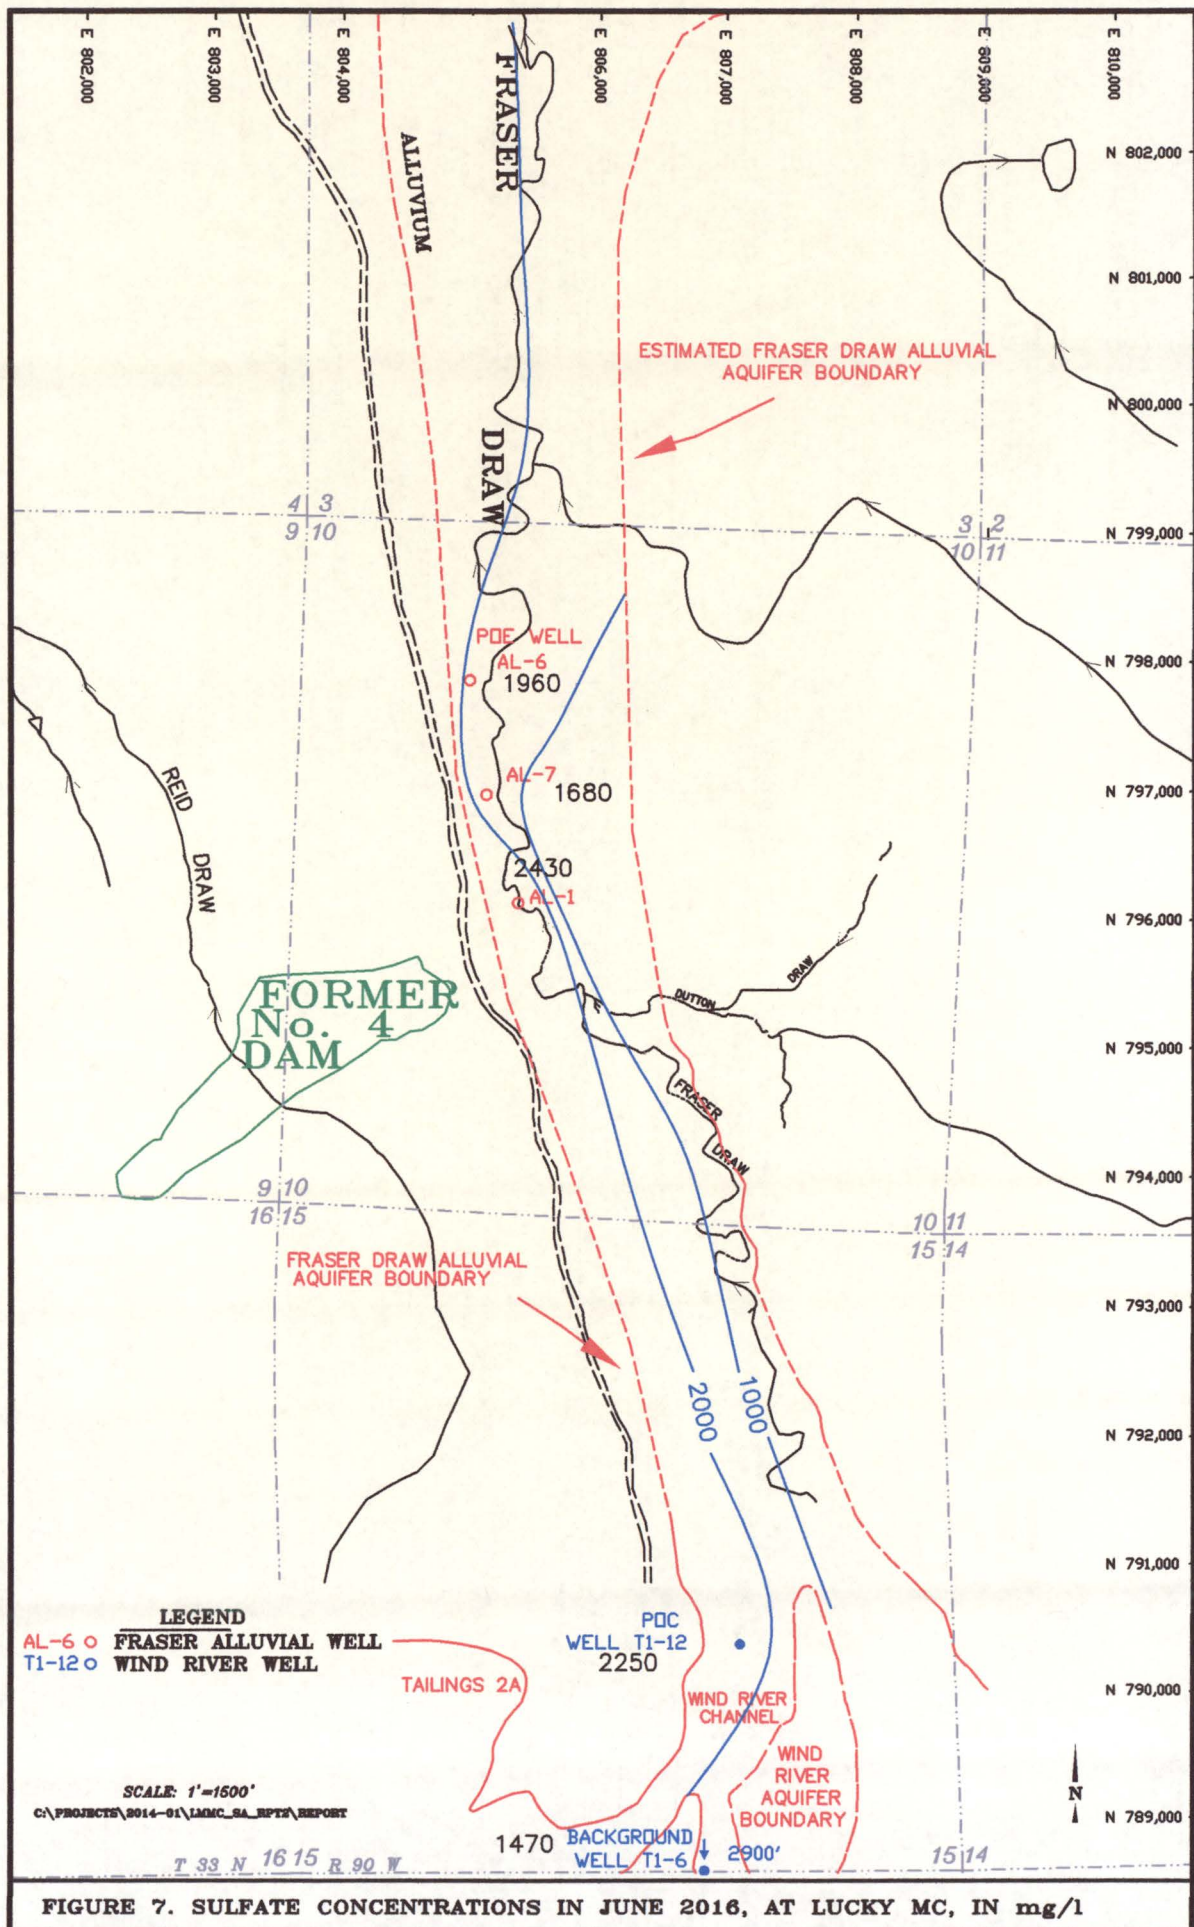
E 802,000
E 803,000
E 804,000
E 805,000
E 806,000
E 807,000
E 808,000
E 809,000
E 810,000

N 802,000
N 801,000
N 800,000
N 799,000
N 798,000
N 797,000
N 796,000
N 795,000
N 794,000
N 793,000
N 792,000
N 791,000
N 790,000
N 789,000

FRASER
ALLUVIUM
DRAW

ESTIMATED FRASER DRAW ALLUVIAL AQUIFER BOUNDARY

4 3
9 10

3 2
10 11

POE WELL
AL-6
1960

AL-7
1680

2430
AL-1

REID
DRAW

FORMER
No. 4
DAM

DUTTON
DRAW

FRASER
DRAW

9 10
16 15

10 11
15 14

FRASER DRAW ALLUVIAL AQUIFER BOUNDARY

2000
1000

LEGEND
AL-6 o FRASER ALLUVIAL WELL
T1-12 o WIND RIVER WELL

TAILINGS 2A

POC
WELL T1-12
2250

WIND RIVER CHANNEL

WIND RIVER AQUIFER BOUNDARY

N

SCALE: 1"=1500'
C:\PROJECTS\2014-01\LMMC_SA_RPT2\REPORT

1470
BACKGROUND
WELL T1-6
2900'

T 33 N 16 15 R 90 W
15 14

FIGURE 7. SULFATE CONCENTRATIONS IN JUNE 2016, AT LUCKY MC, IN mg/l